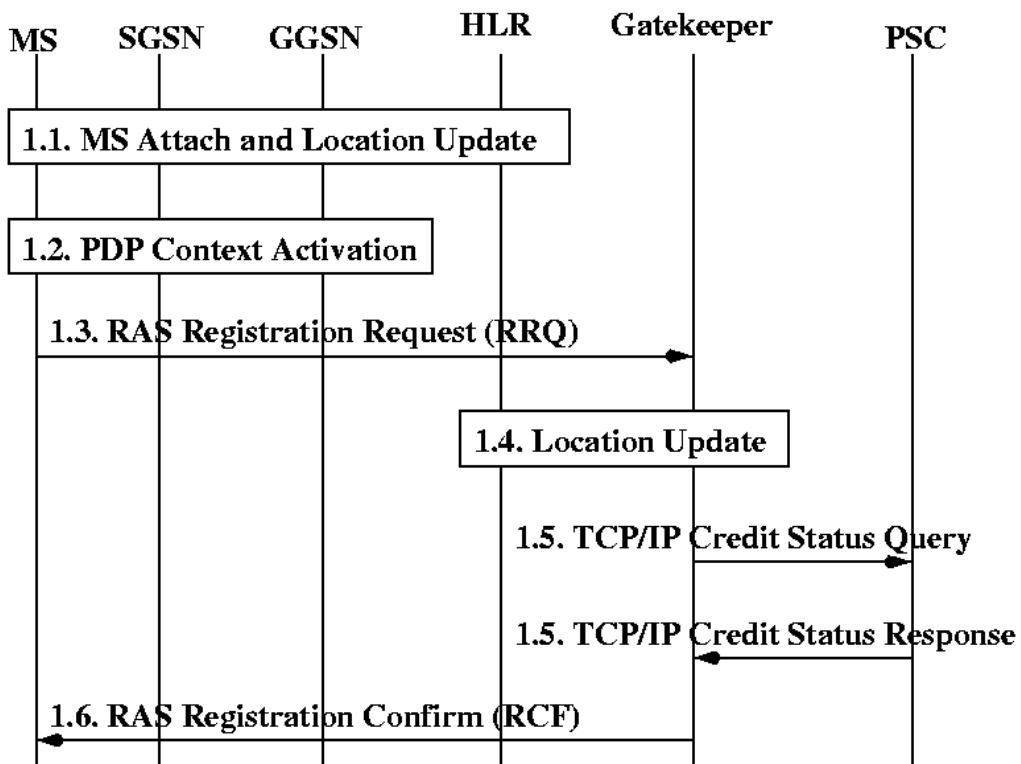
MS SGSN GGSN HLR Gatekeeper PSC

1.1. MS Attach and Location Update

1.2. PDP Context Activation

1.3. RAS Registration Request (RRQ)

1.4. Location Update

1.5. TCP/IP Credit Status Query

1.5. TCP/IP Credit Status Response

1.6. RAS Registration Confirm (RCF)